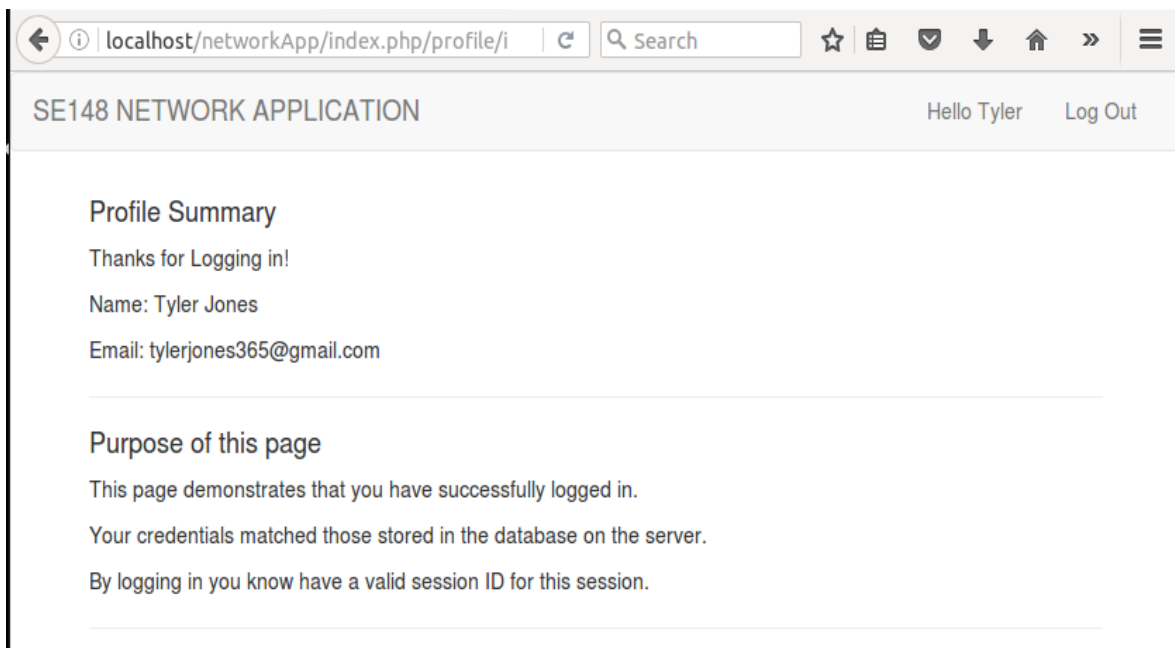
localhost/networkApp/index.php/profile/i

Search

SE148 NETWORK APPLICATION

Hello Tyler

Log Out

Profile Summary

Thanks for Logging in!

Name: Tyler Jones

Email: tylerjones365@gmail.com

Purpose of this page

This page demonstrates that you have successfully logged in.

Your credentials matched those stored in the database on the server.

By logging in you know have a valid session ID for this session.